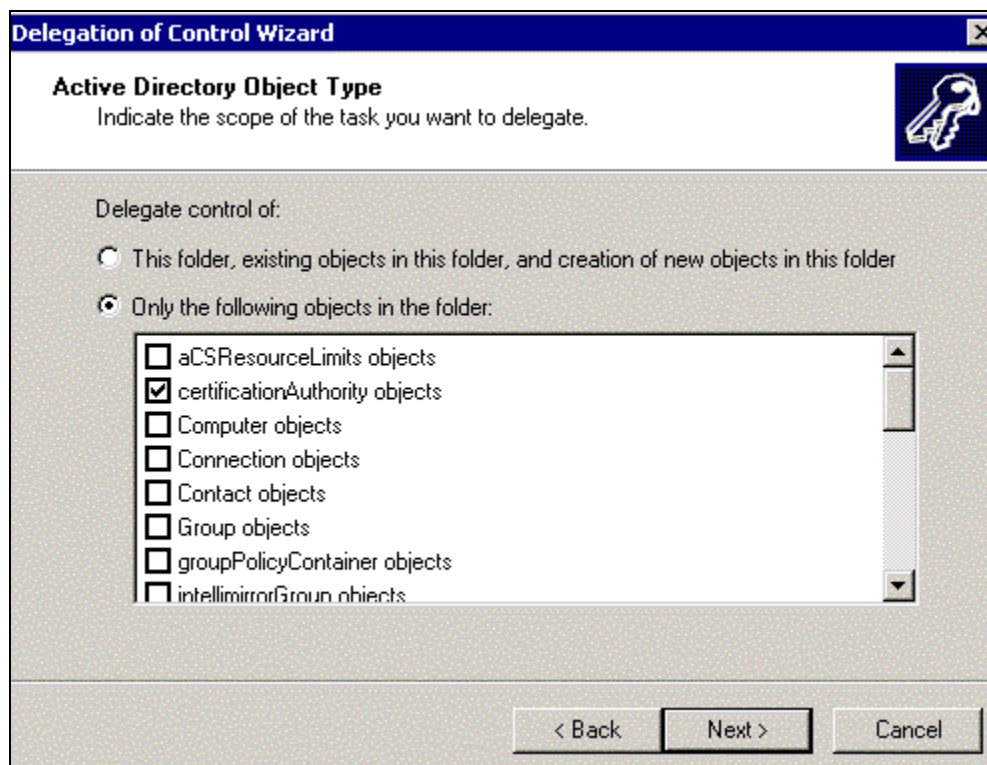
Delegation of Control Wizard

Active Directory Object Type
Indicate the scope of the task you want to delegate.

Delegate control of:

This folder, existing objects in this folder, and creation of new objects in this folder

Only the following objects in the folder:

aCSResourceLimits objects
certificationAuthority objects
Computer objects
Connection objects
Contact objects
Group objects
groupPolicyContainer objects
intellimirrorGroup objects

< Back
Next >
Cancel